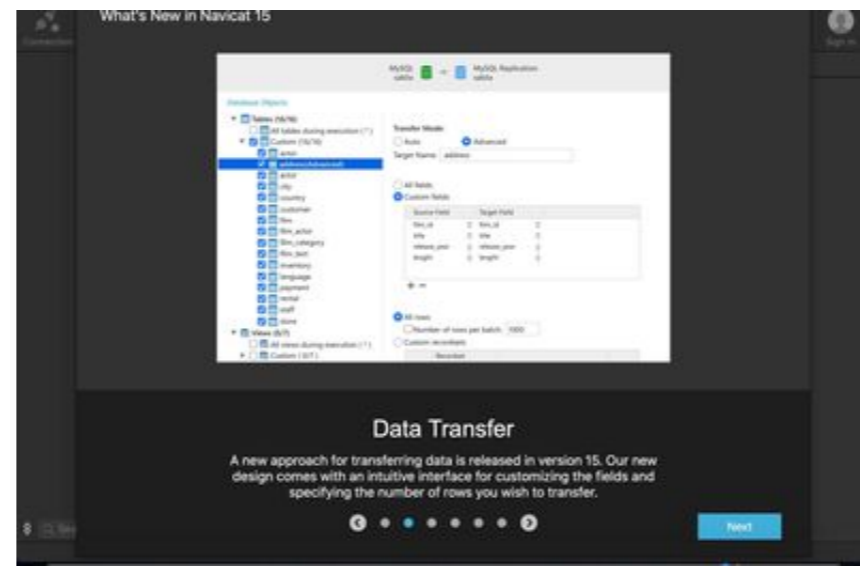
Connection

What's New in Navicat 15

Sign In

MySQL sakila → MySQL Replication sakila

Database Objects

Tables (16/16)
All tables during execution (*)
Custom (16/16)
actor
address(Advanced)
actor
city
country
customer
film
film_actor
film_category
film_text
inventory
language
payment
rental
staff
store
Views (0/7)
All views during execution (*)
Custom (0/7)

Transfer Mode
Auto
Advanced
Target Name: address

All fields
Custom fields

| Source Field | Target Field |
|---|---|
| film_id | film_id |
| title | title |
| release_year | release_year |
| length | length |

All rows
Number of rows per batch: 1000
Custom recordsets
Recordset

Data Transfer

A new approach for transferring data is released in version 15. Our new design comes with an intuitive interface for customizing the fields and specifying the number of rows you wish to transfer.

Next